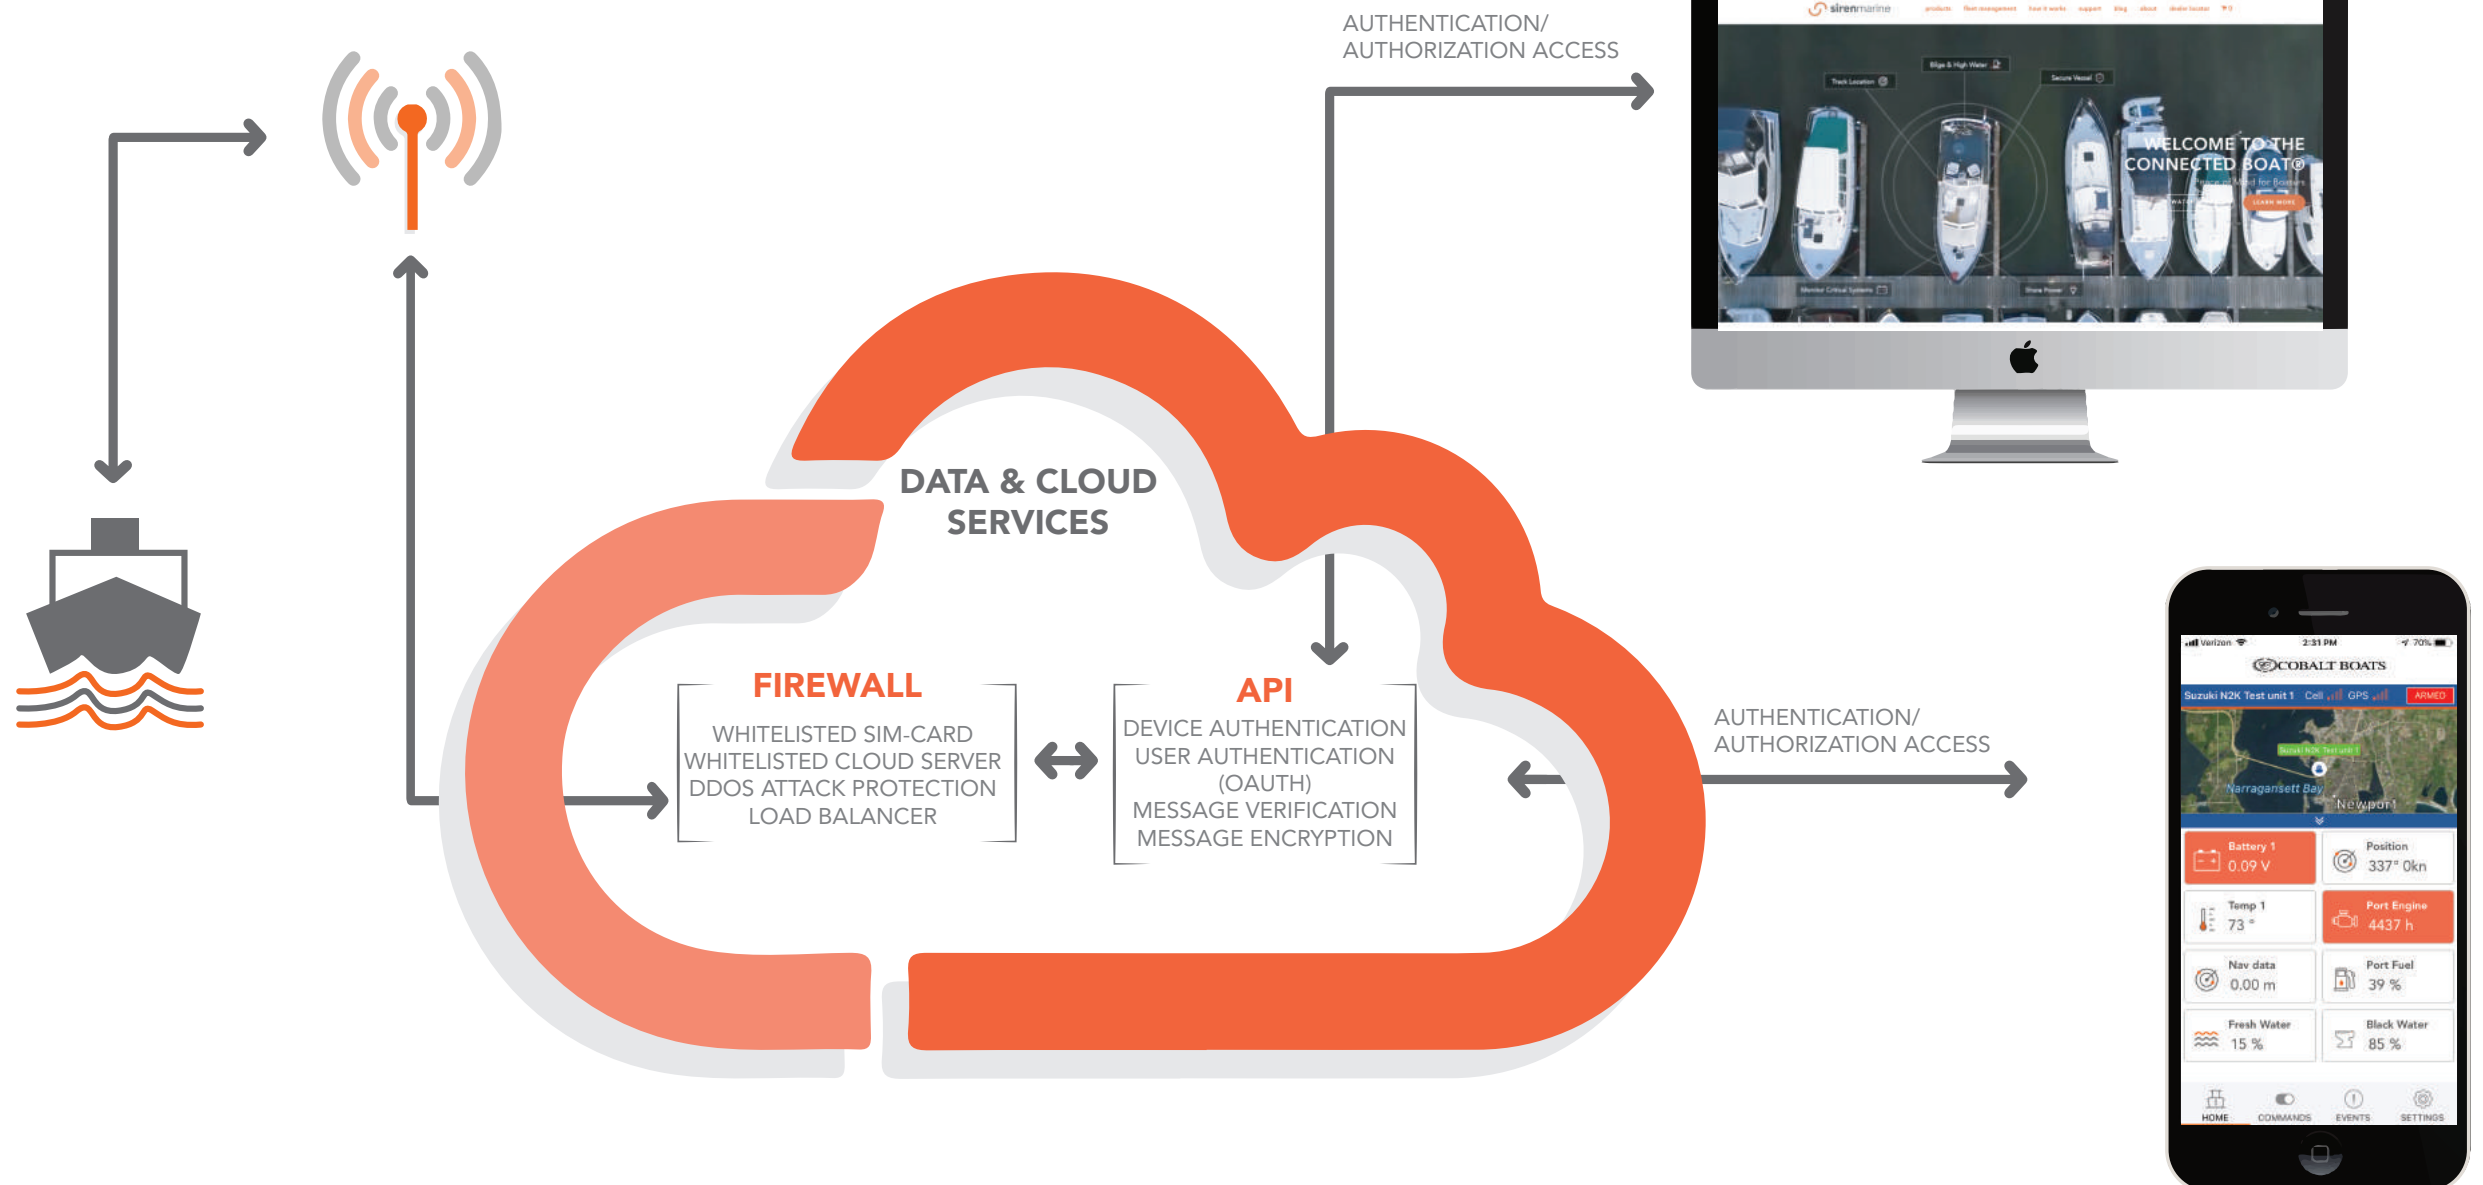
AUTHENTICATION/
AUTHORIZATION ACCESS

sirenmarine

Track Location
Bilge & High Water
Secure Vessel

WELCOME TO THE CONNECTED BOAT®

Monitor Critical Systems
Shore Power

DATA & CLOUD SERVICES

FIREWALL
WHITELISTED SIM-CARD
WHITELISTED CLOUD SERVER
DDOS ATTACK PROTECTION
LOAD BALANCER

API
DEVICE AUTHENTICATION
USER AUTHENTICATION (OAUTH)
MESSAGE VERIFICATION
MESSAGE ENCRYPTION

AUTHENTICATION/
AUTHORIZATION ACCESS

Verizon 2:31 PM 70%
COBALT BOATS
Suzuki N2K Test unit 1 Cell GPS ARMED
Narragansett Bay
Newport
Battery 1 0.09 V
Position 337° 0kn
Temp 1 73 °
Port Engine 4437 h
Nav data 0.00 m
Port Fuel 39 %
Fresh Water 15 %
Black Water 85 %
HOME COMMANDS EVENTS SETTINGS